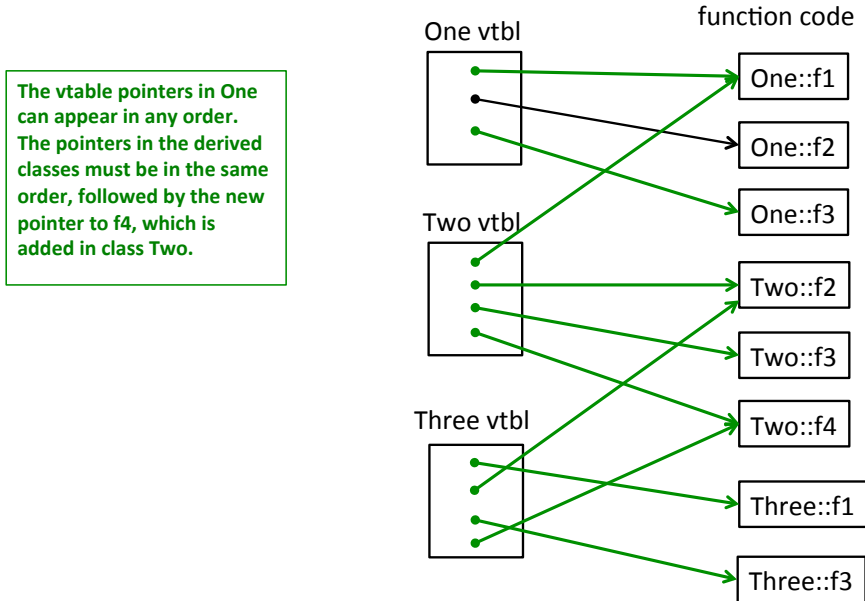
The vtable pointers in One can appear in any order. The pointers in the derived classes must be in the same order, followed by the new pointer to f4, which is added in class Two.

One vtbl

function code

One::f1

One::f2

One::f3

Two vtbl

Two::f2

Two::f3

Two::f4

Three vtbl

Three::f1

Three::f3